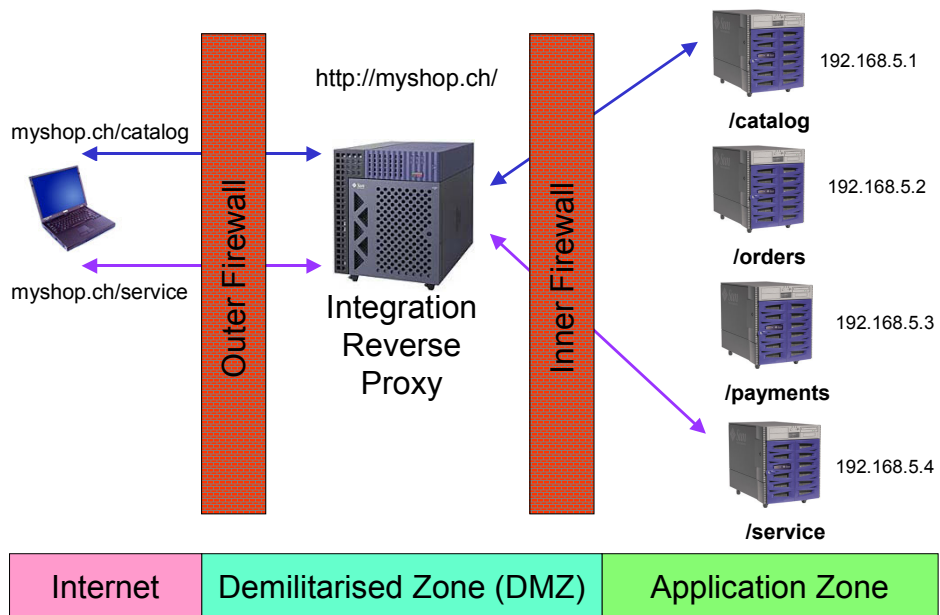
http://myshop.ch/

myshop.ch/catalog

myshop.ch/service

Outer Firewall

Integration Reverse Proxy

Inner Firewall

192.168.5.1
/catalog

192.168.5.2
/orders

192.168.5.3
/payments

192.168.5.4
/service

| Internet | Demilitarised Zone (DMZ) | Application Zone |
|---|---|---|